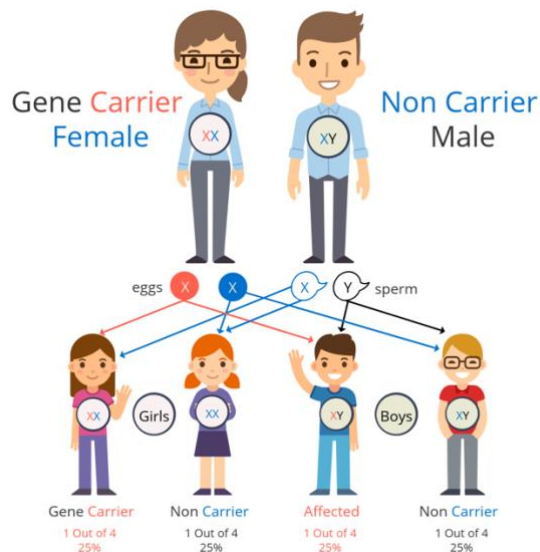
Gene Carrier Female

XX

Non Carrier Male

XY

eggs X X X Y sperm

XX

Girls

XX

XY

Boys

XY

Gene Carrier
1 Out of 4
25%

Non Carrier
1 Out of 4
25%

Affected
1 Out of 4
25%

Non Carrier
1 Out of 4
25%